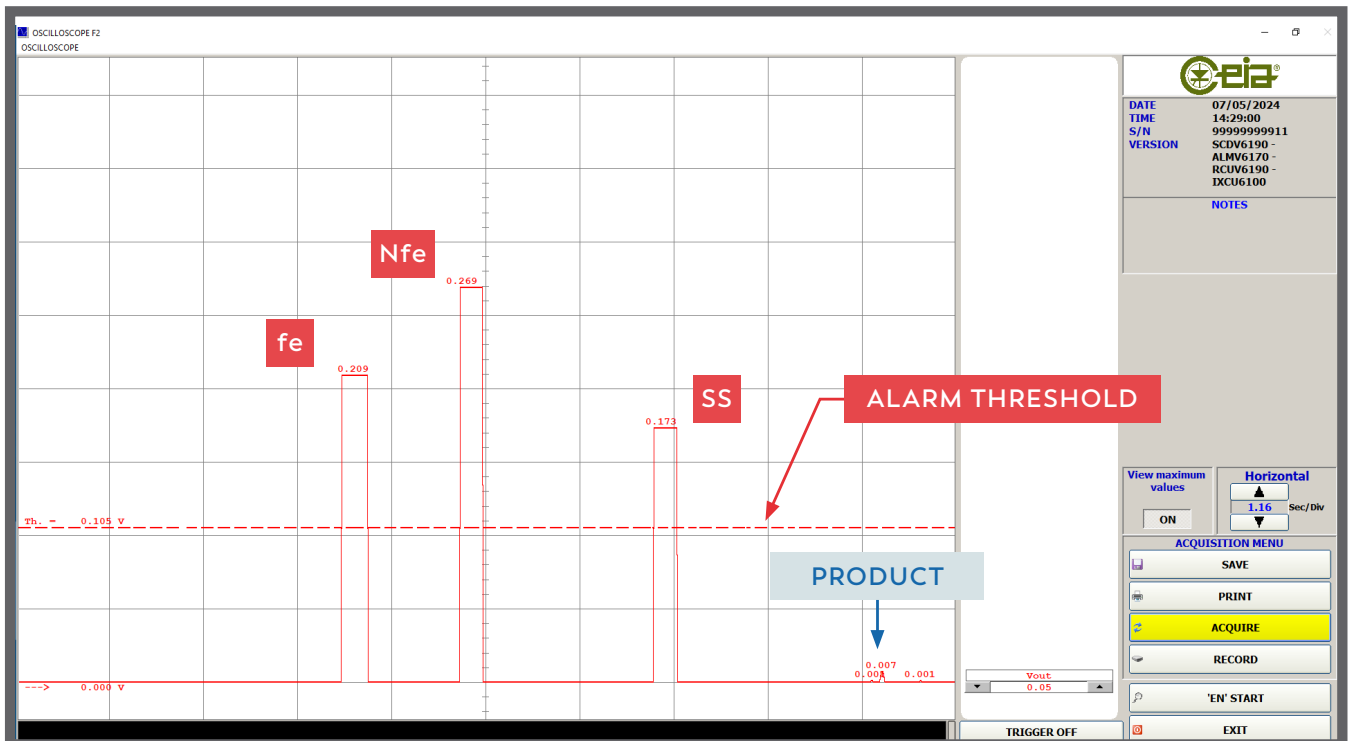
OSCILLOSCOPE F2
OSCILLOSCOPE

Nfe
0.269
fe
0.209
SS
0.173
ALARM THRESHOLD
Th. = 0.105 V
PRODUCT
0.007
0.001
0.001
---> 0.000 V

eia®

DATE 07/05/2024
TIME 14:29:00
S/N 99999999911
VERSION SCDV6190 - ALMV6170 - RCUV6190 - IXCU6100

NOTES

View maximum values
ON

Horizontal
1.16 Sec/Div

Vout
0.05

ACQUISITION MENU
SAVE
PRINT
ACQUIRE
RECORD
'EN' START
EXIT
TRIGGER OFF